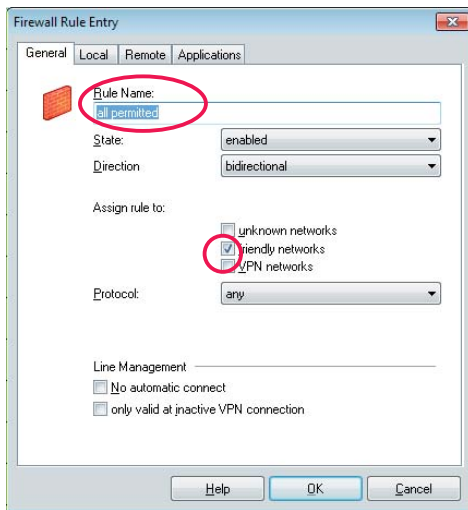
Firewall Rule Entry

General | Local | Remote | Applications

Rule Name:
all permitted

State: enabled

Direction bidirectional

Assign rule to:

unknown networks
friendly networks
VPN networks

Protocol: any

Line Management

No automatic connect
only valid at inactive VPN connection

Help | OK | Cancel